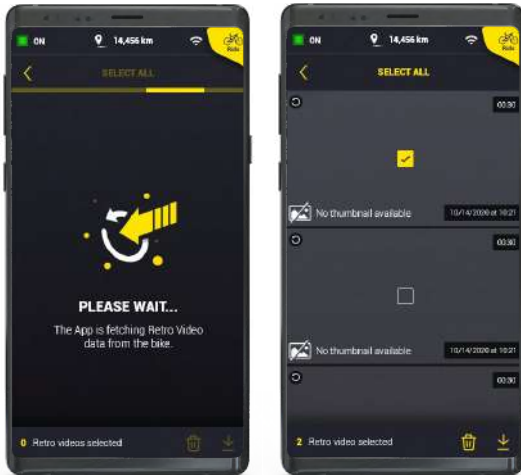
ON 14,456 km Ride

SELECT ALL

PLEASE WAIT...

The App is fetching Retro Video data from the bike.

0 Retro videos selected

ON 14,456 km Ride

SELECT ALL

00:30

No thumbnail available 10/14/2020 at 10:21

00:30

No thumbnail available 10/14/2020 at 10:21

00:30

2 Retro video selected